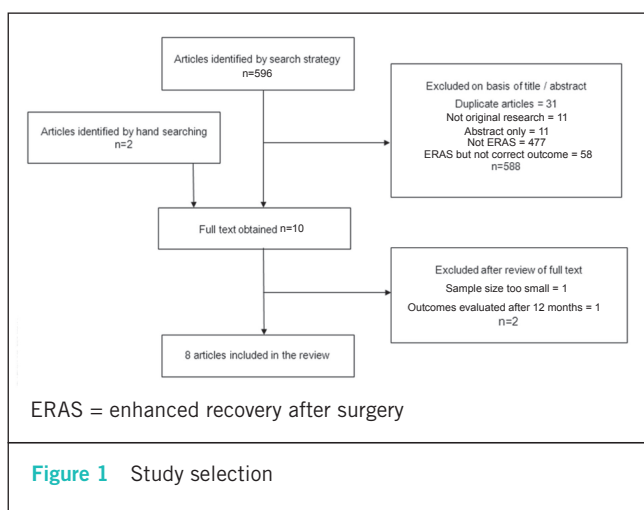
Articles identified by search strategy
n=596

Articles identified by hand searching
n=2

Excluded on basis of title / abstract
Duplicate articles = 31
Not original research = 11
Abstract only = 11
Not ERAS = 477
ERAS but not correct outcome = 58
n=588

Full text obtained n=10

Excluded after review of full text
Sample size too small = 1
Outcomes evaluated after 12 months = 1
n=2

8 articles included in the review

ERAS = enhanced recovery after surgery

Figure 1 Study selection